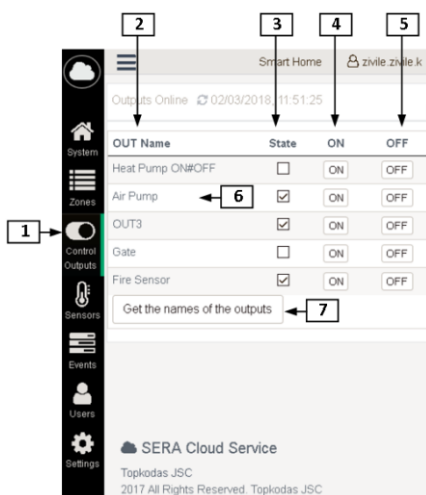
2
3
4
5

Smart Home
zivile.zivile.k

Outputs Online 02/03/2018, 11:51:25

| OUT Name | State | ON | OFF |
|---|---|---|---|
| Heat Pump ON#OFF | ☐ | ON | OFF |
| Air Pump | ☑ | ON | OFF |
| OUT3 | ☑ | ON | OFF |
| Gate | ☐ | ON | OFF |
| Fire Sensor | ☑ | ON | OFF |

6

1

Get the names of the outputs

7

System
Zones
Control Outputs
Sensors
Events
Users
Settings

SERA Cloud Service
Topkodas JSC
2017 All Rights Reserved. Topkodas JSC